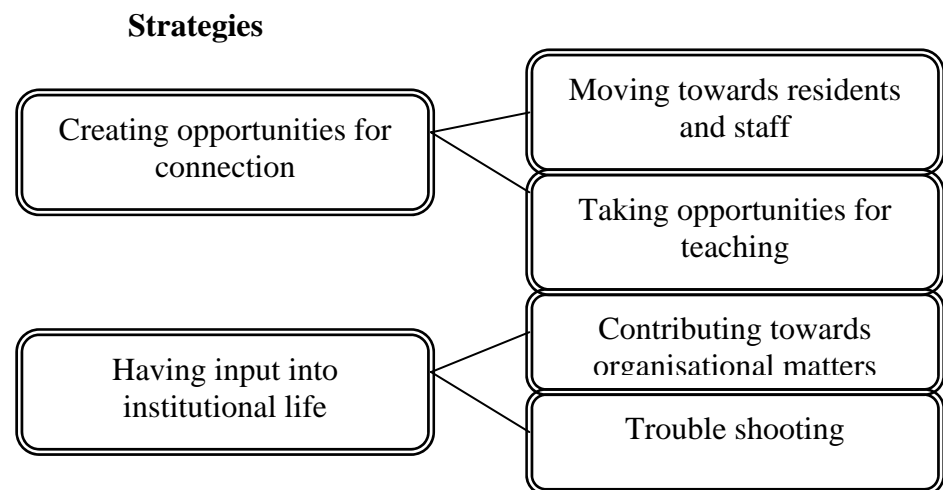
Strategies

Creating opportunities for connection

Moving towards residents and staff

Taking opportunities for teaching

Having input into institutional life

Contributing towards organisational matters

Trouble shooting